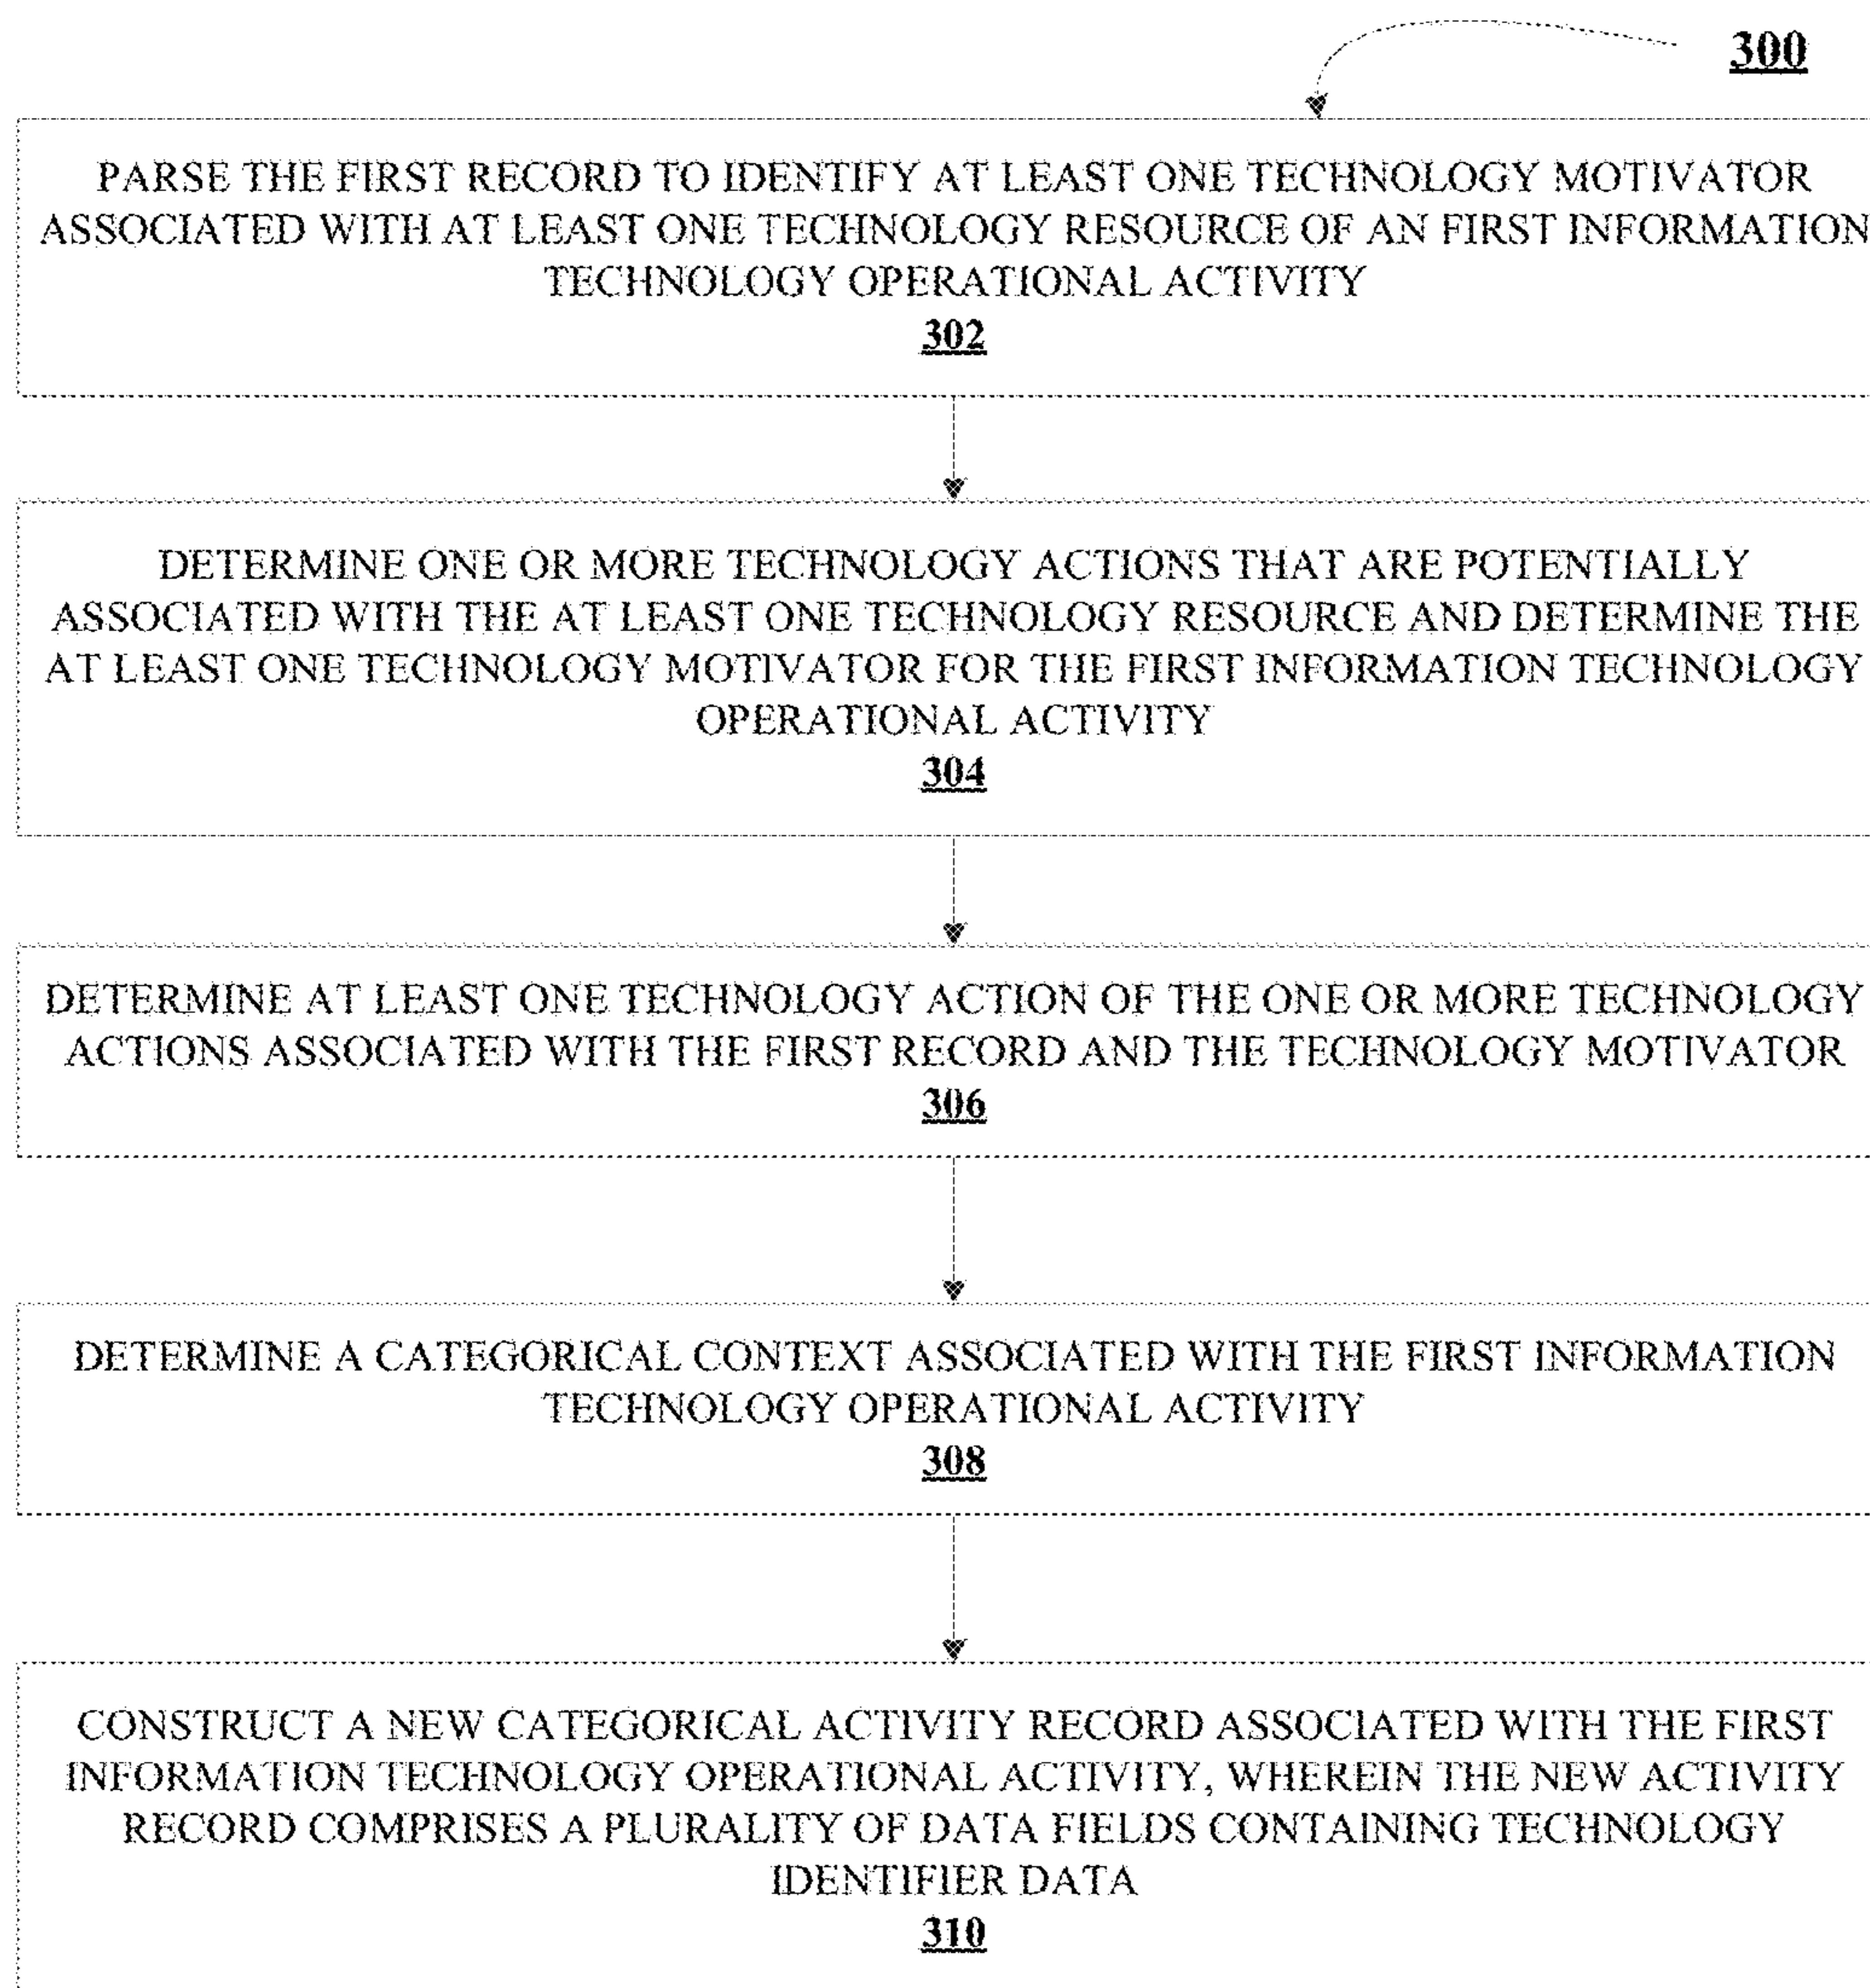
300

PARSE THE FIRST RECORD TO IDENTIFY AT LEAST ONE TECHNOLOGY MOTIVATOR ASSOCIATED WITH AT LEAST ONE TECHNOLOGY RESOURCE OF AN FIRST INFORMATION TECHNOLOGY OPERATIONAL ACTIVITY
302

DETERMINE ONE OR MORE TECHNOLOGY ACTIONS THAT ARE POTENTIALLY ASSOCIATED WITH THE AT LEAST ONE TECHNOLOGY RESOURCE AND DETERMINE THE AT LEAST ONE TECHNOLOGY MOTIVATOR FOR THE FIRST INFORMATION TECHNOLOGY OPERATIONAL ACTIVITY
304

DETERMINE AT LEAST ONE TECHNOLOGY ACTION OF THE ONE OR MORE TECHNOLOGY ACTIONS ASSOCIATED WITH THE FIRST RECORD AND THE TECHNOLOGY MOTIVATOR
306

DETERMINE A CATEGORICAL CONTEXT ASSOCIATED WITH THE FIRST INFORMATION TECHNOLOGY OPERATIONAL ACTIVITY
308

CONSTRUCT A NEW CATEGORICAL ACTIVITY RECORD ASSOCIATED WITH THE FIRST INFORMATION TECHNOLOGY OPERATIONAL ACTIVITY, WHEREIN THE NEW ACTIVITY RECORD COMPRISES A PLURALITY OF DATA FIELDS CONTAINING TECHNOLOGY IDENTIFIER DATA
310